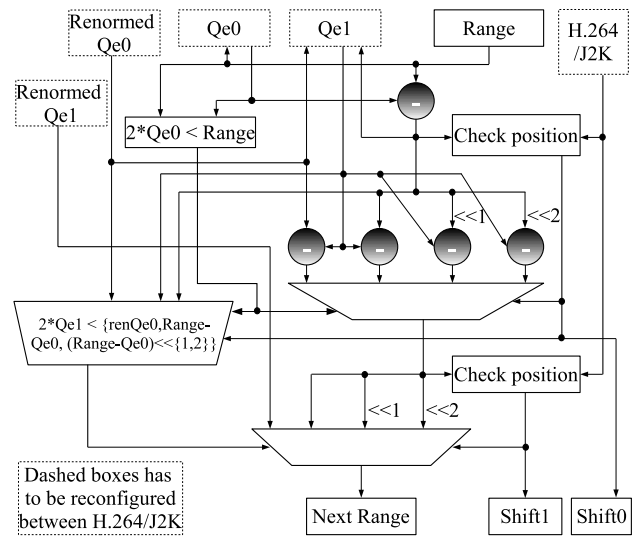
Renormed Qe0

Qe0

Qe1

Range

H.264 /J2K

Renormed Qe1

-

2*Qe0 < Range

Check position

<<1

<<2

-

-

-

-

2*Qe1 < {renQe0,Range-Qe0, (Range-Qe0)<<{1,2}}

Check position

<<1

<<2

Dashed boxes has to be reconfigured between H.264/J2K

Next Range

Shift1

Shift0